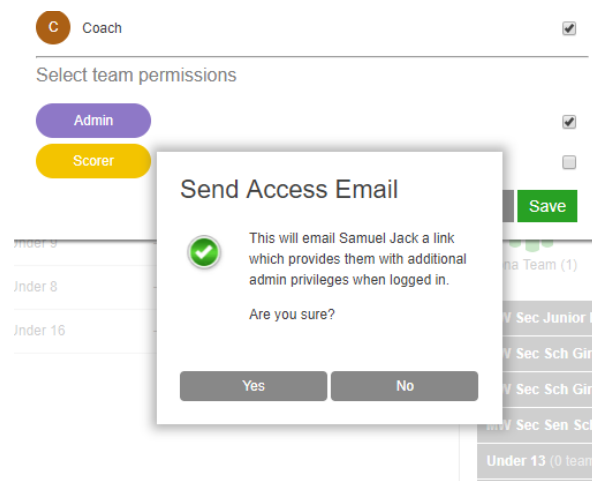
C Coach

Select team permissions

Admin

Scorer

Save

Under 9

Under 8

Under 16

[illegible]na Team (1)

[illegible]W Sec Junior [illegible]

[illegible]W Sec Sch Gi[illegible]

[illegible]W Sec Sch Gi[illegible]

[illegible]W Sec Sen Sc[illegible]

Under 13 (0 team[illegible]

Send Access Email

This will email Samuel Jack a link which provides them with additional admin privileges when logged in.

Are you sure?

Yes

No